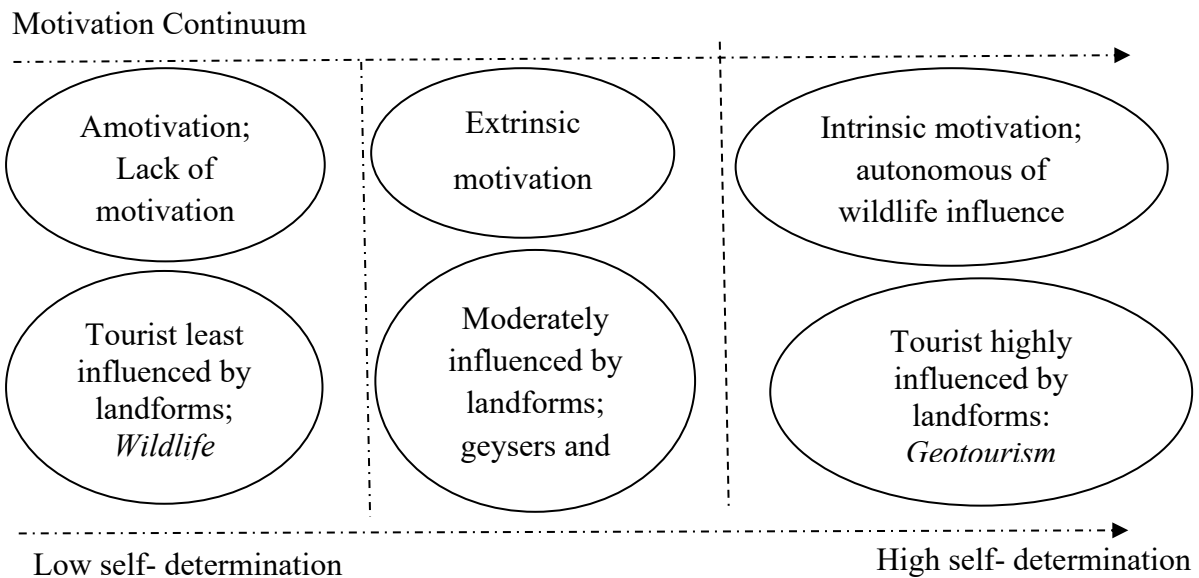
Motivation Continuum

Amotivation; Lack of motivation

Tourist least influenced by landforms; *Wildlife*

Extrinsic motivation

Moderately influenced by landforms; geysers and

Intrinsic motivation; autonomous of wildlife influence

Tourist highly influenced by landforms: *Geotourism*

Low self- determination

High self- determination